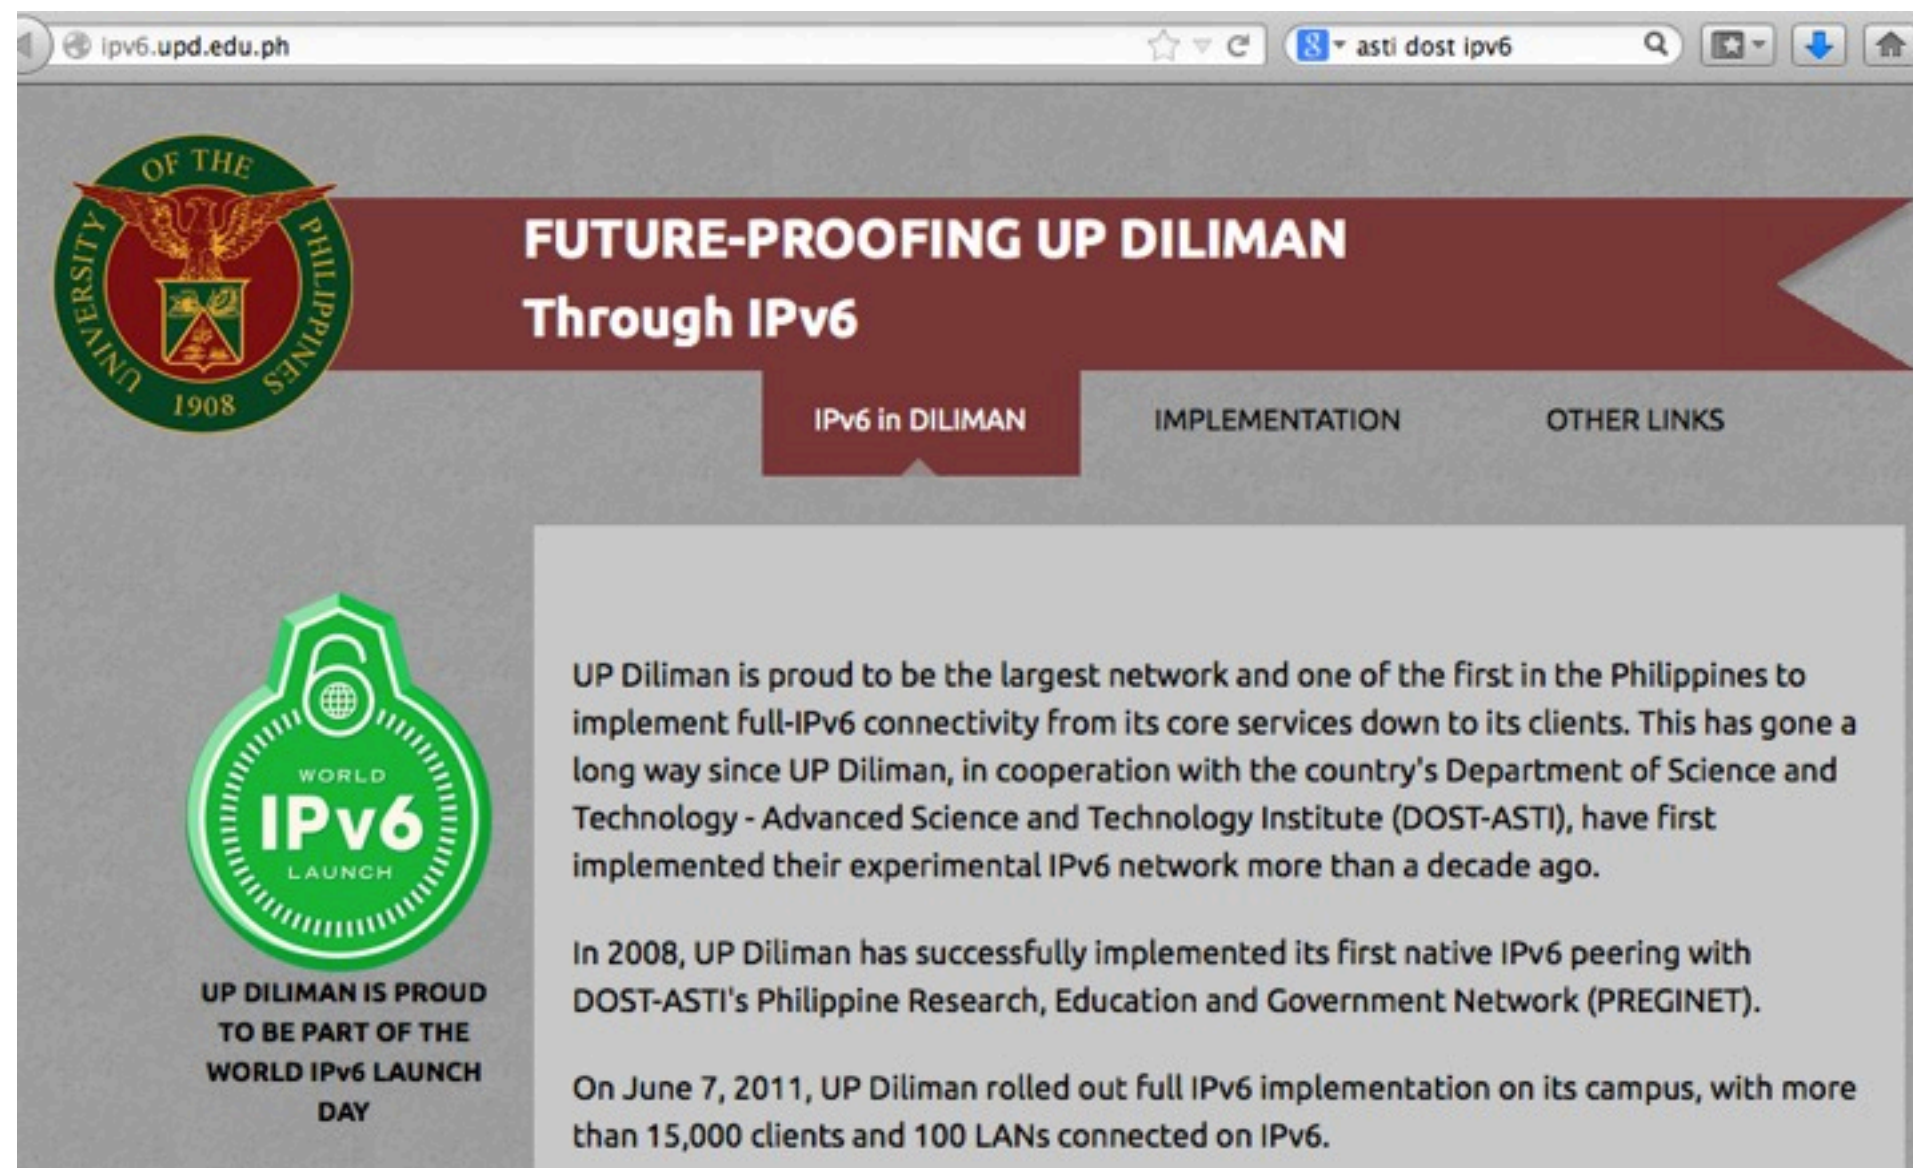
ipv6.upd.edu.ph

asti dost ipv6

UNIVERSITY OF THE PHILIPPINES 1908

FUTURE-PROOFING UP DILIMAN
Through IPv6

IPv6 in DILIMAN

IMPLEMENTATION

OTHER LINKS

WORLD
IPv6
LAUNCH

UP DILIMAN IS PROUD TO BE PART OF THE WORLD IPv6 LAUNCH DAY

UP Diliman is proud to be the largest network and one of the first in the Philippines to implement full-IPv6 connectivity from its core services down to its clients. This has gone a long way since UP Diliman, in cooperation with the country's Department of Science and Technology - Advanced Science and Technology Institute (DOST-ASTI), have first implemented their experimental IPv6 network more than a decade ago.

In 2008, UP Diliman has successfully implemented its first native IPv6 peering with DOST-ASTI's Philippine Research, Education and Government Network (PREGINET).

On June 7, 2011, UP Diliman rolled out full IPv6 implementation on its campus, with more than 15,000 clients and 100 LANs connected on IPv6.